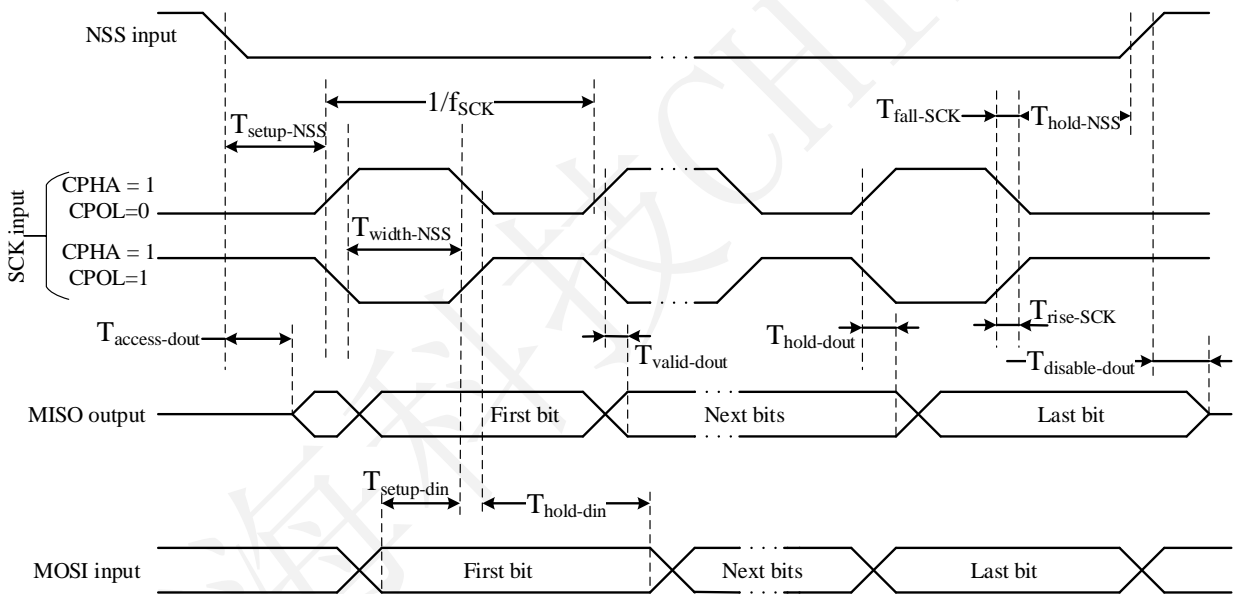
NSS input

$1/f_{SCK}$

$T_{setup-NSS}$

$T_{fall-SCK}$

$T_{hold-NSS}$

SCK input

CPHA = 1
CPOL=0

$T_{width-NSS}$

CPHA = 1
CPOL=1

$T_{access-dout}$

$T_{valid-dout}$

$T_{hold-dout}$

$T_{rise-SCK}$

$T_{disable-dout}$

MISO output

First bit

Next bits

Last bit

$T_{setup-din}$

$T_{hold-din}$

MOSI input

First bit

Next bits

Last bit